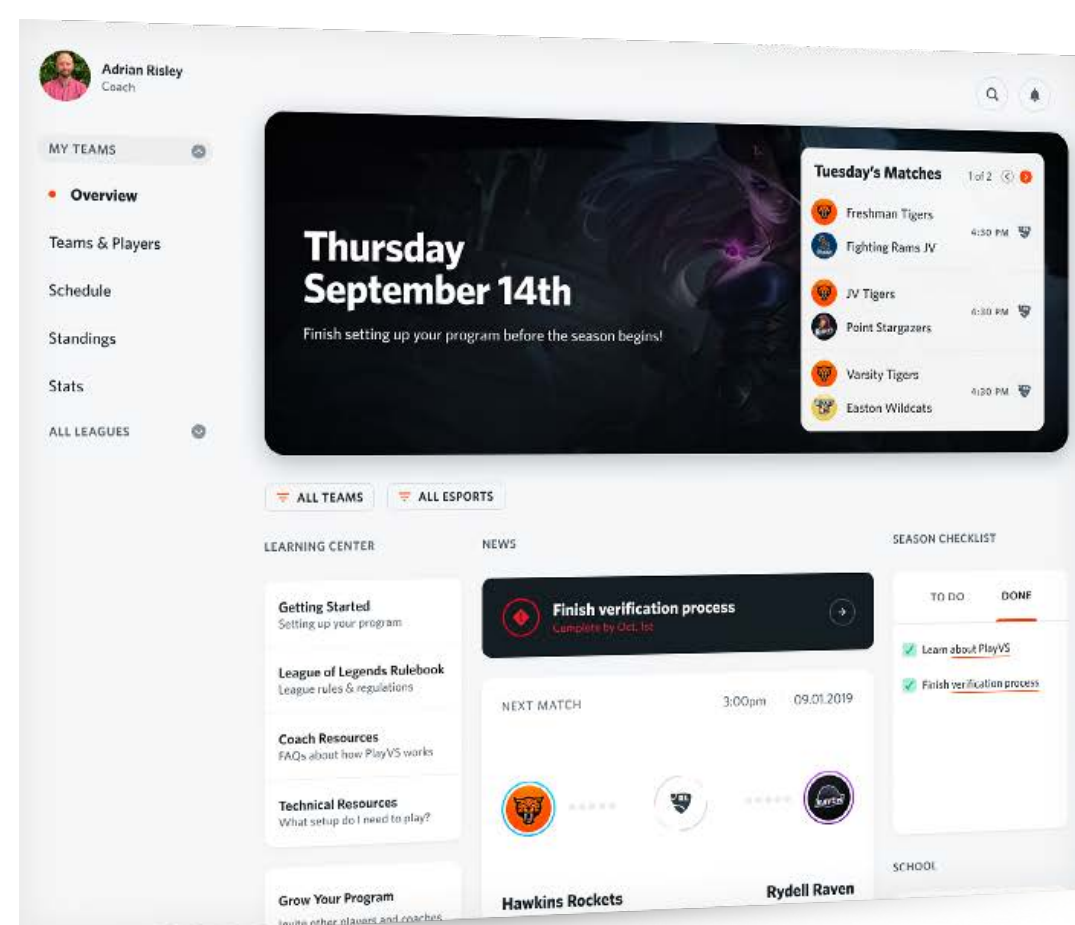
Adrian Risley
Coach

MY TEAMS

Overview

Teams & Players

Schedule

Standings

Stats

ALL LEAGUES

Thursday September 14th

Finish setting up your program before the season begins!

Tuesday's Matches 1 of 2

Freshman Tigers
Fighting Rams JV
4:30 PM

JV Tigers
Point Stargazers
4:30 PM

Varsity Tigers
Easton Wildcats
4:30 PM

ALL TEAMS ALL ESPORTS

LEARNING CENTER

Getting Started
Setting up your program

League of Legends Rulebook
League rules & regulations

Coach Resources
FAQs about how PlayVS works

Technical Resources
What setup do I need to play?

Grow Your Program
Invite other players and coaches

NEWS

Finish verification process
Complete by Oct. 1st

NEXT MATCH 3:00pm 09.01.2019

Hawkins Rockets

Rydell Raven

SEASON CHECKLIST

TO DO DONE

Learn about PlayVS

Finish verification process

SCHOOL